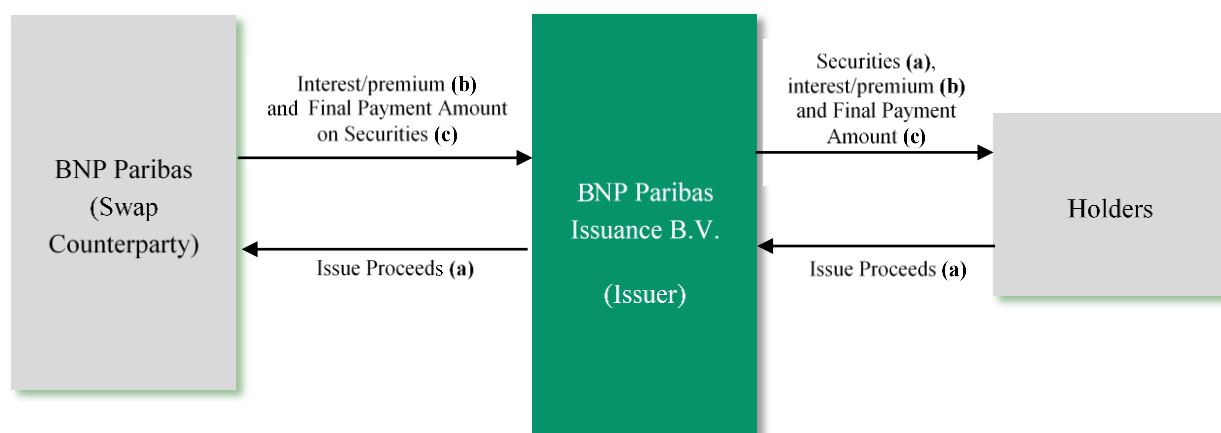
BNP Paribas (Swap Counterparty)

Interest/premium **(b)** and Final Payment Amount on Securities **(c)**

Issue Proceeds **(a)**

BNP Paribas Issuance B.V.

(Issuer)

Securities **(a)**, interest/premium **(b)** and Final Payment Amount **(c)**

Issue Proceeds **(a)**

Holders